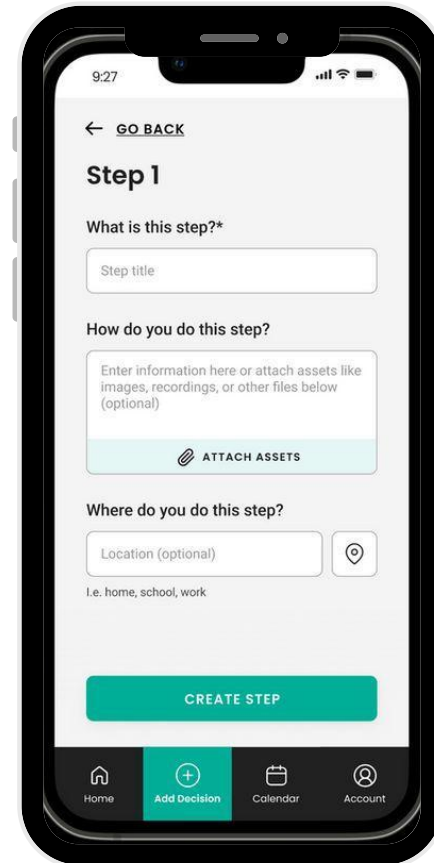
9:27

← GO BACK

Step 1

What is this step?*

Step title

How do you do this step?

Enter information here or attach assets like images, recordings, or other files below (optional)

ATTACH ASSETS

Where do you do this step?

Location (optional)

I.e. home, school, work

CREATE STEP

Home
Add Decision
Calendar
Account